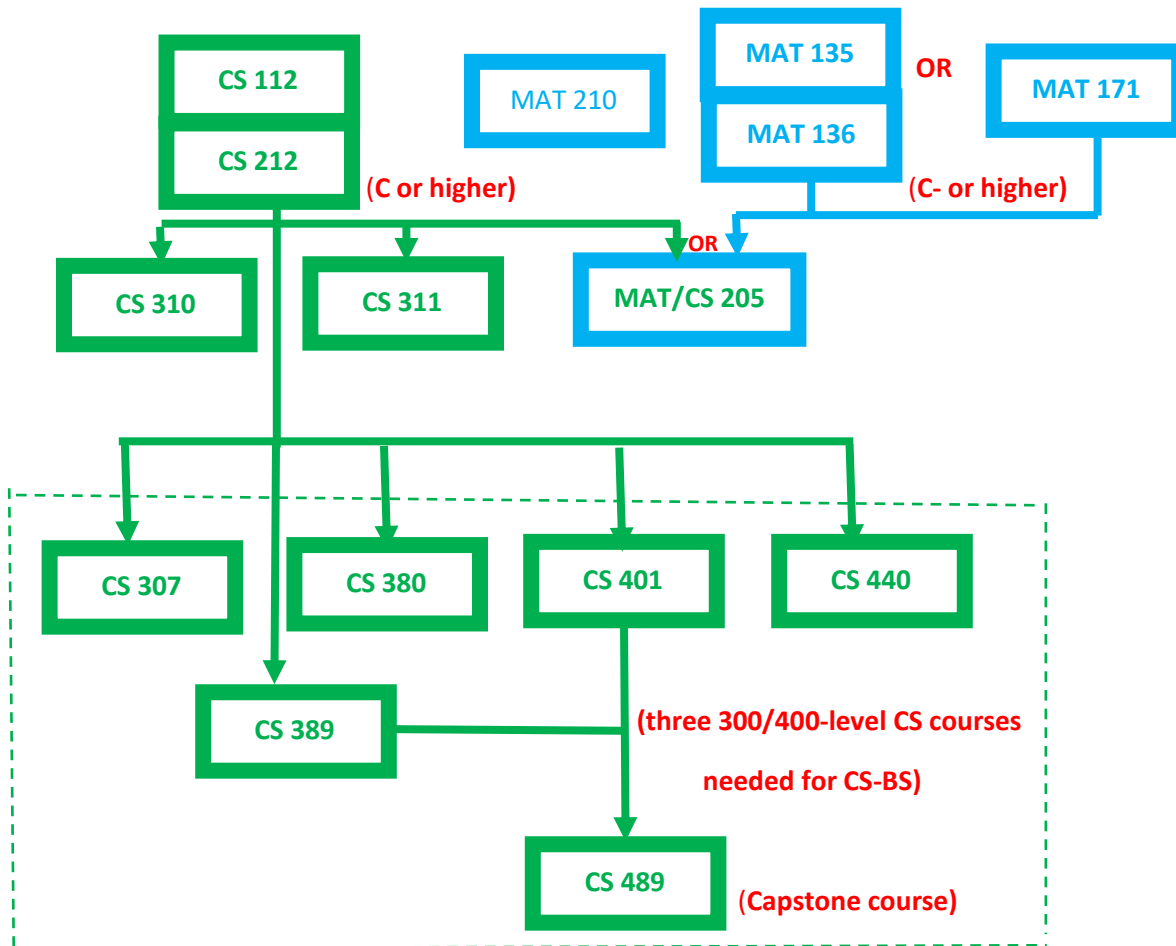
CS 112

CS 212

(C or higher)

MAT 210

MAT 135

OR

MAT 171

MAT 136

(C- or higher)

OR

CS 310

CS 311

MAT/CS 205

CS 307

CS 380

CS 401

CS 440

CS 389

(three 300/400-level CS courses needed for CS-BS)

CS 489

(Capstone course)